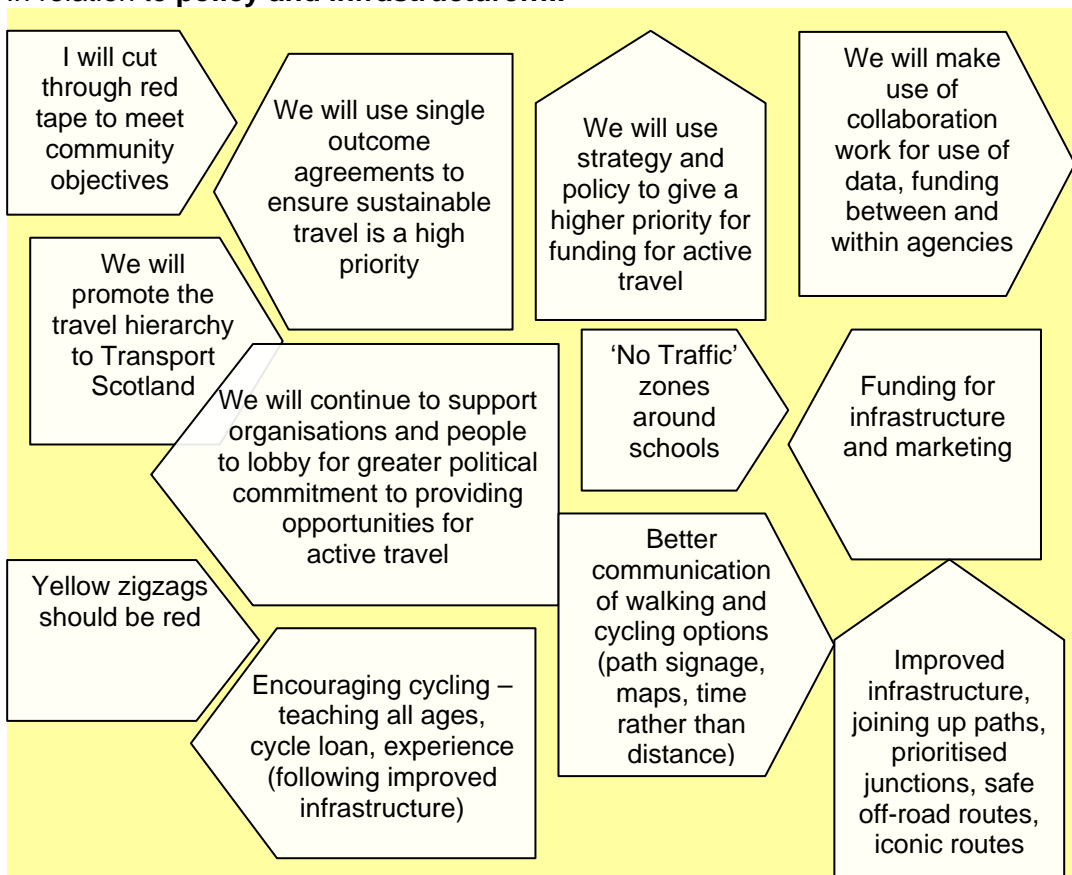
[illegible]

I will cut through red tape to meet community objectives

We will use single outcome agreements to ensure sustainable travel is a high priority

We will use strategy and policy to give a higher priority for funding for active travel

We will make use of collaboration work for use of data, funding between and within agencies

We will promote the travel hierarchy to Transport Scotland

'No Traffic' zones around schools

Funding for infrastructure and marketing

We will continue to support organisations and people to lobby for greater political commitment to providing opportunities for active travel

Yellow zigzags should be red

Better communication of walking and cycling options (path signage, maps, time rather than distance)

Improved infrastructure, joining up paths, prioritised junctions, safe off-road routes, iconic routes

Encouraging cycling – teaching all ages, cycle loan, experience (following improved infrastructure)